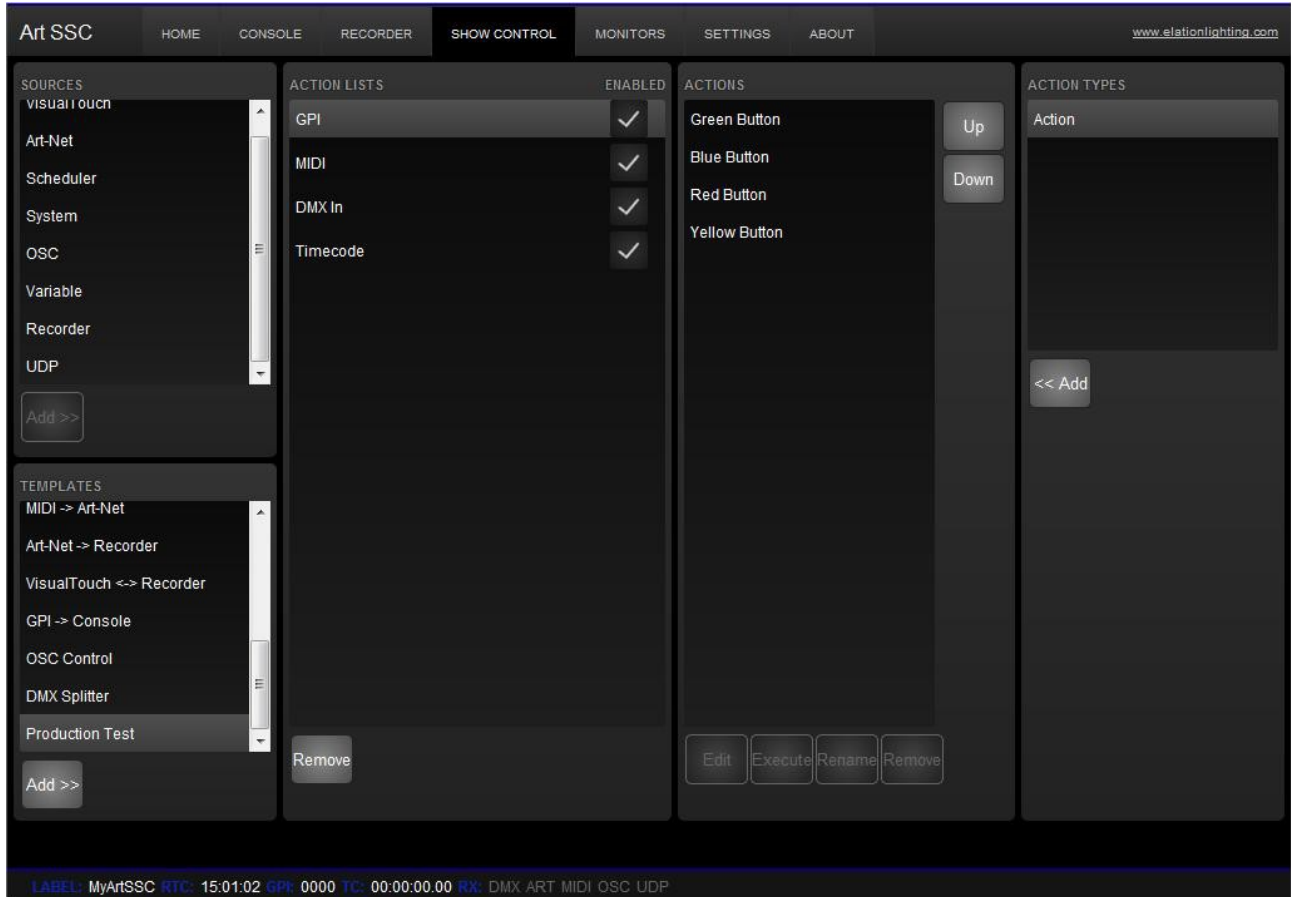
Art SSC HOME CONSOLE RECORDER SHOW CONTROL MONITORS SETTINGS ABOUT www.elationlighting.com

SOURCES
VisualTouch
Art-Net
Scheduler
System
OSC
Variable
Recorder
UDP
Add >>

TEMPLATES
MIDI -> Art-Net
Art-Net -> Recorder
VisualTouch <-> Recorder
GPI -> Console
OSC Control
DMX Splitter
Production Test
Add >>

ACTION LISTS ENABLED
GPI
MIDI
DMX In
Timecode
Remove

ACTIONS
Green Button
Blue Button
Red Button
Yellow Button
Up
Down
Edit Execute Rename Remove

ACTION TYPES
Action
<< Add

LABEL: MyArtSSC RTC: 15:01:02 GPI: 0000 TC: 00:00:00.00 RX: DMX ART MIDI OSC UDP